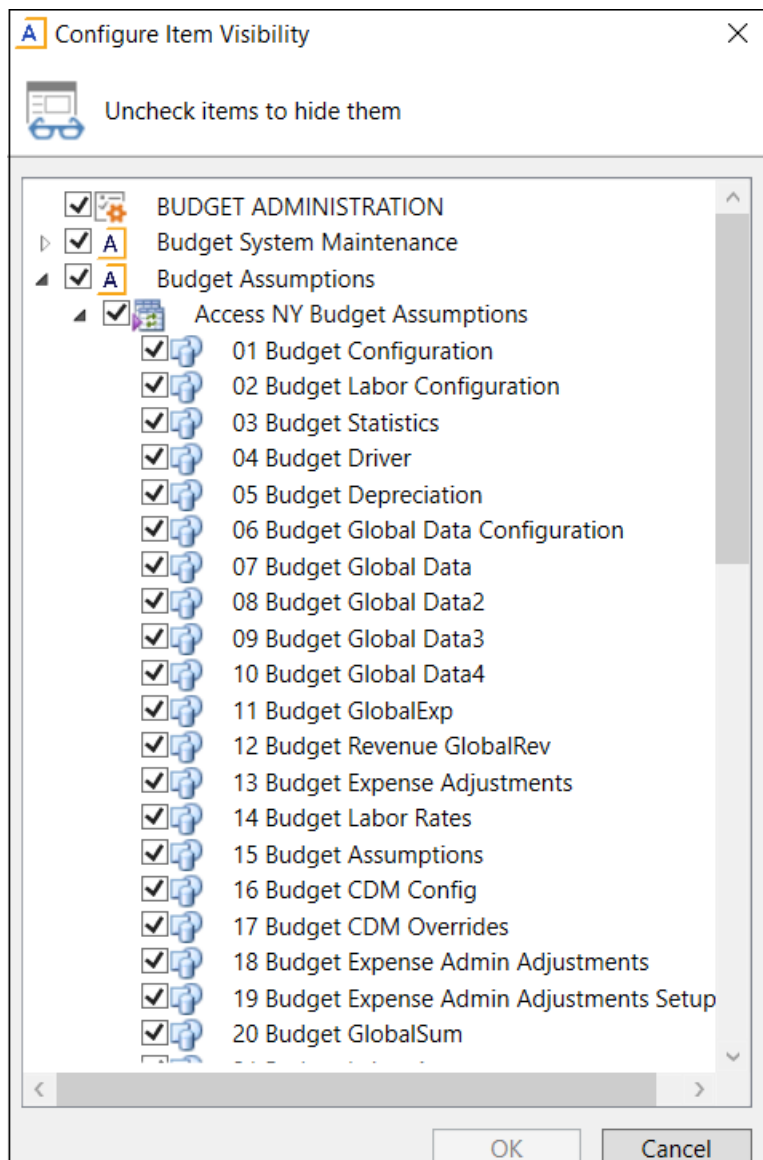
A Configure Item Visibility

Uncheck items to hide them

BUDGET ADMINISTRATION
A Budget System Maintenance
A Budget Assumptions
Access NY Budget Assumptions
01 Budget Configuration
02 Budget Labor Configuration
03 Budget Statistics
04 Budget Driver
05 Budget Depreciation
06 Budget Global Data Configuration
07 Budget Global Data
08 Budget Global Data2
09 Budget Global Data3
10 Budget Global Data4
11 Budget GlobalExp
12 Budget Revenue GlobalRev
13 Budget Expense Adjustments
14 Budget Labor Rates
15 Budget Assumptions
16 Budget CDM Config
17 Budget CDM Overrides
18 Budget Expense Admin Adjustments
19 Budget Expense Admin Adjustments Setup
20 Budget GlobalSum
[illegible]

OK
Cancel